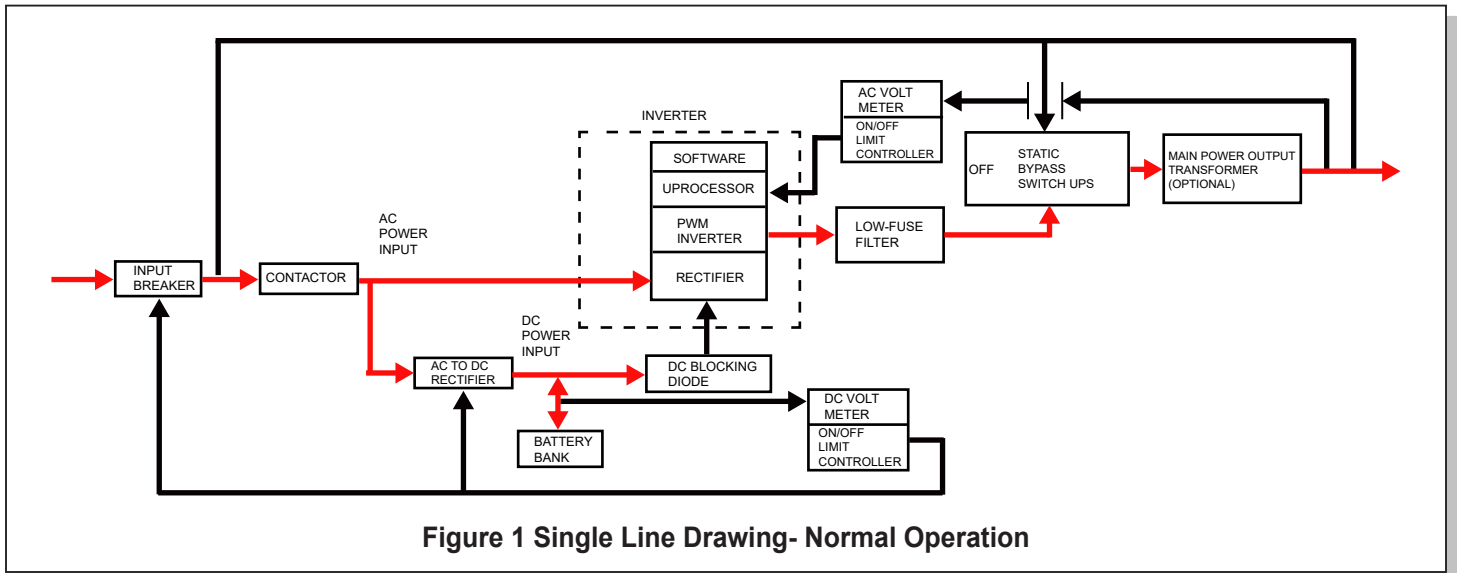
INVERTER

AC VOLT METER

ON/OFF LIMIT CONTROLLER

SOFTWARE

UPROCESSOR

PWM INVERTER

RECTIFIER

OFF

STATIC BYPASS SWITCH UPS

MAIN POWER OUTPUT TRANSFORMER (OPTIONAL)

LOW-FUSE FILTER

AC POWER INPUT

INPUT BREAKER

CONTACTOR

DC POWER INPUT

AC TO DC RECTIFIER

DC BLOCKING DIODE

DC VOLT METER

ON/OFF LIMIT CONTROLLER

BATTERY BANK

Figure 1 Single Line Drawing- Normal Operation